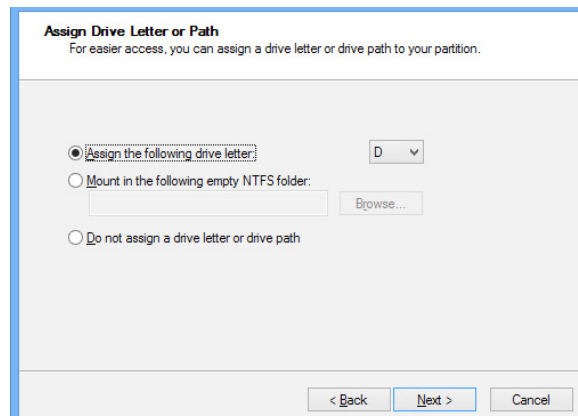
Assign Drive Letter or Path
For easier access, you can assign a drive letter or drive path to your partition.

Assign the following drive letter:
D
Mount in the following empty NTFS folder:
Browse...
Do not assign a drive letter or drive path

< Back
Next >
Cancel